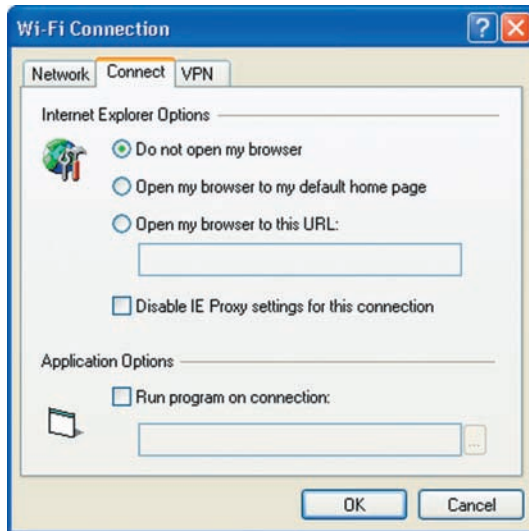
Wi-Fi Connection

?

X

Network

Connect

VPN

Internet Explorer Options

Do not open my browser

Open my browser to my default home page

Open my browser to this URL:

Disable IE Proxy settings for this connection

Application Options

Run program on connection:

...

OK

Cancel